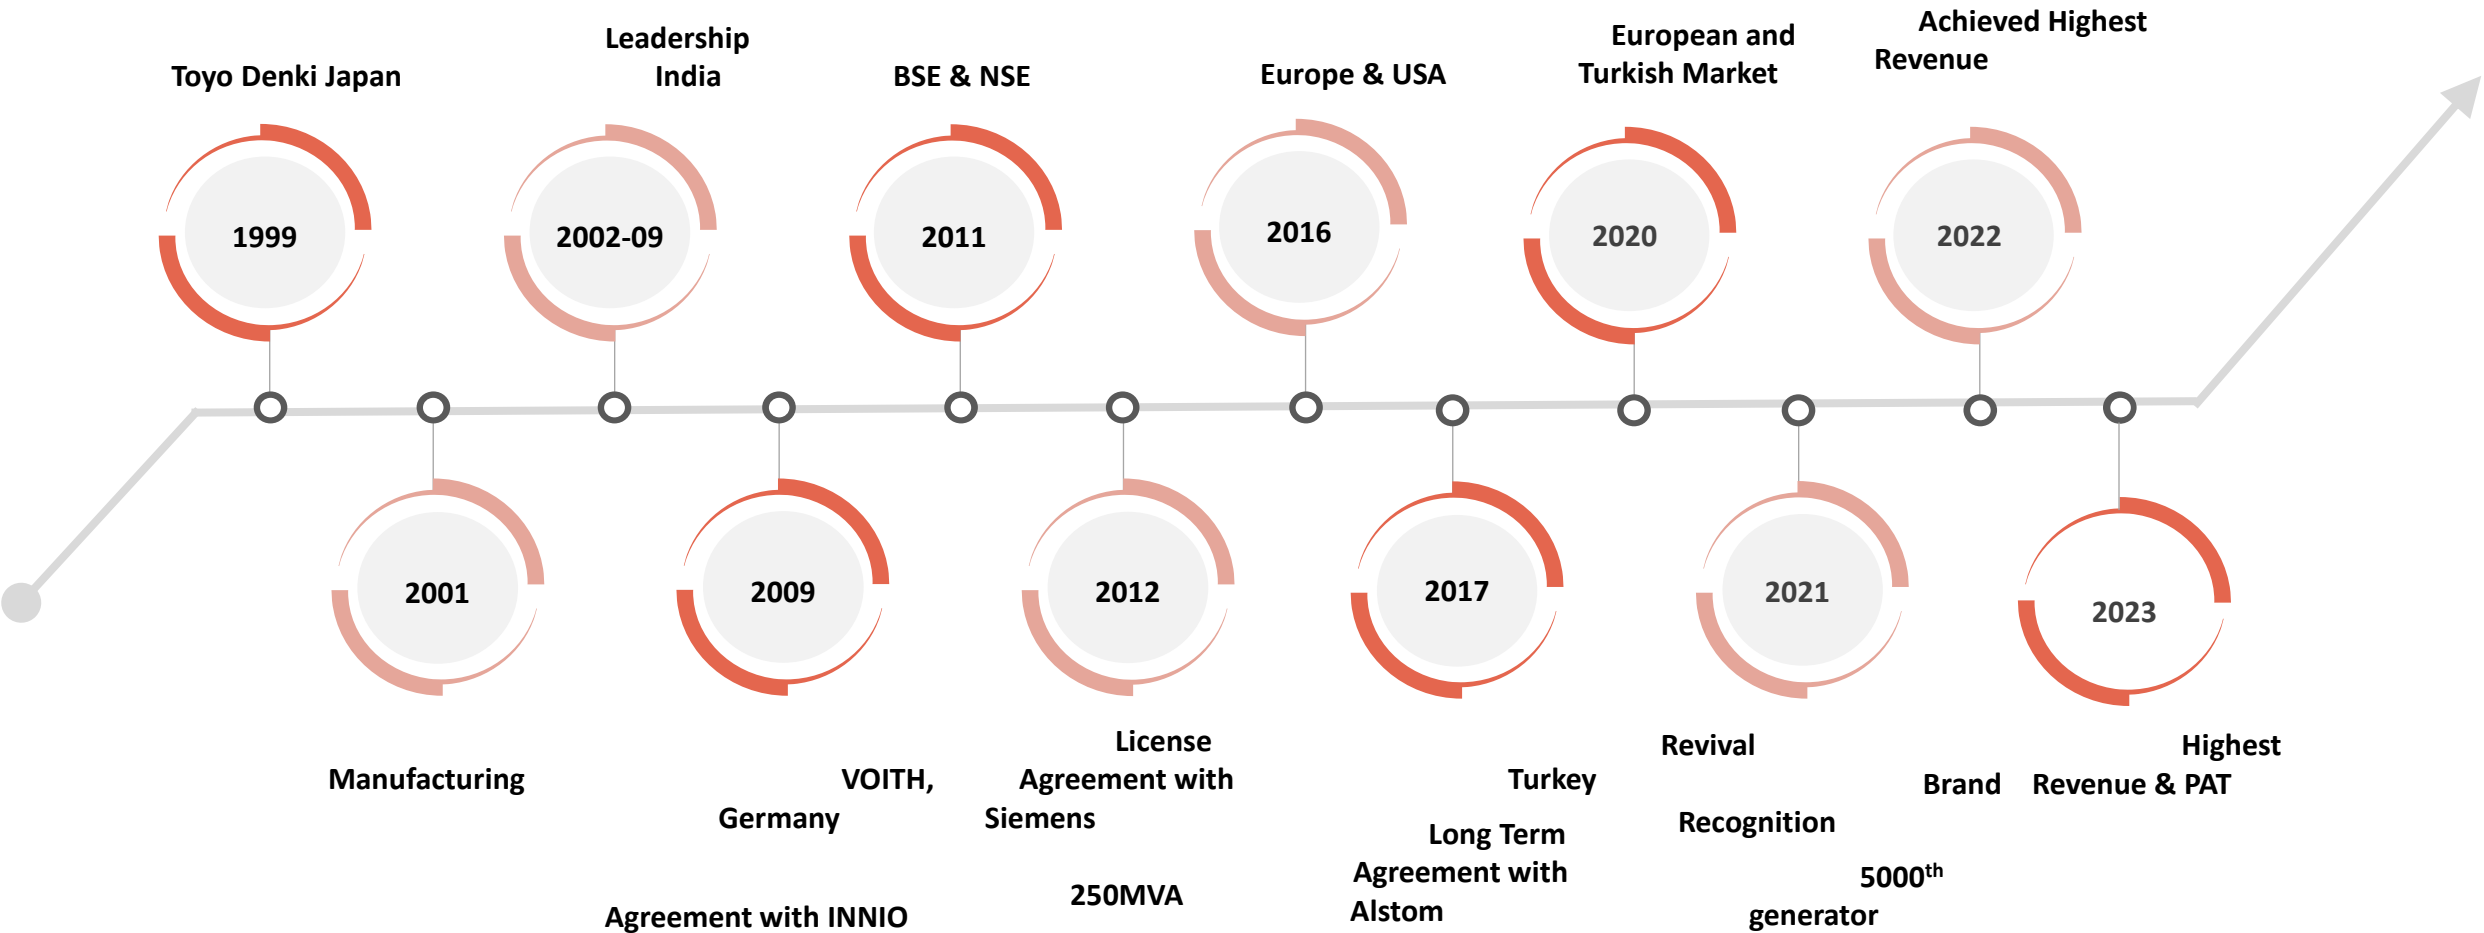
Toyo Denki Japan

Leadership India

BSE & NSE

Europe & USA

European and Turkish Market

Achieved Highest Revenue

1999

2002-09

2011

2016

2020

2022

2001

2009

2012

2017

2021

2023

Manufacturing

VOITH, Germany

Agreement with INNIO

License Agreement with Siemens

250MVA

Turkey

Long Term Agreement with Alstom

Revival

Recognition

5000$^{th}$ generator

Brand

Highest Revenue & PAT